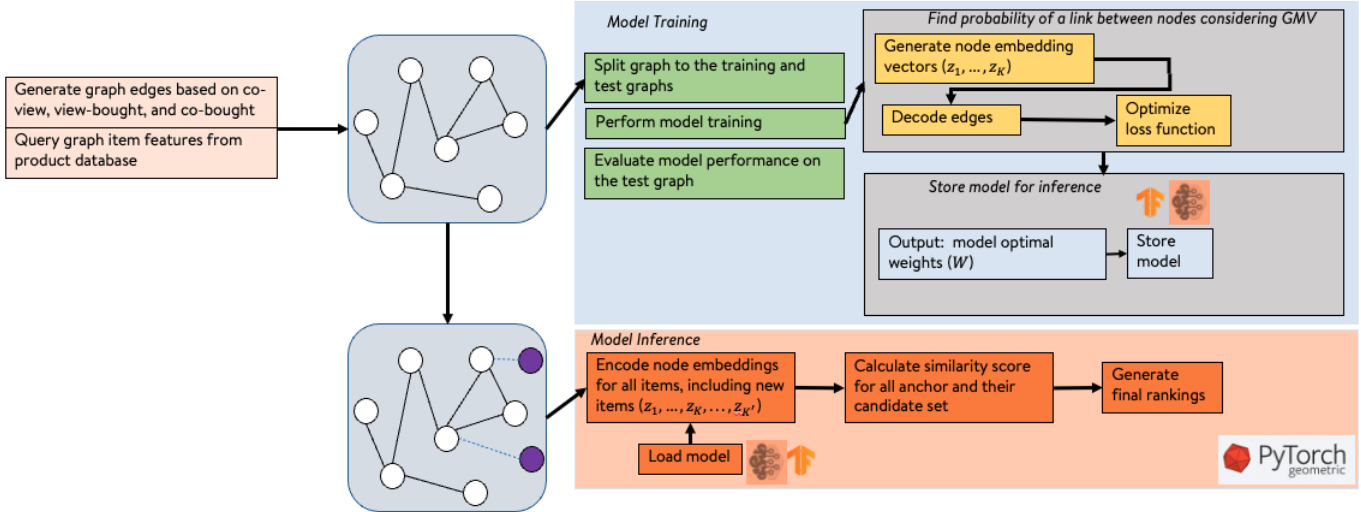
Generate graph edges based on co-view, view-bought, and co-bought

Query graph item features from product database

Model Training

Split graph to the training and test graphs

Perform model training

Evaluate model performance on the test graph

Find probability of a link between nodes considering GMV

Generate node embedding vectors $(z_1, \ldots, z_K)$

Decode edges

Optimize loss function

Store model for inference

Output: model optimal weights $(W)$

Store model

Model Inference

Encode node embeddings for all items, including new items $(z_1, \ldots, z_K, \ldots, z_{K'})$

Calculate similarity score for all anchor and their candidate set

Generate final rankings

Load model

PyTorch geometric